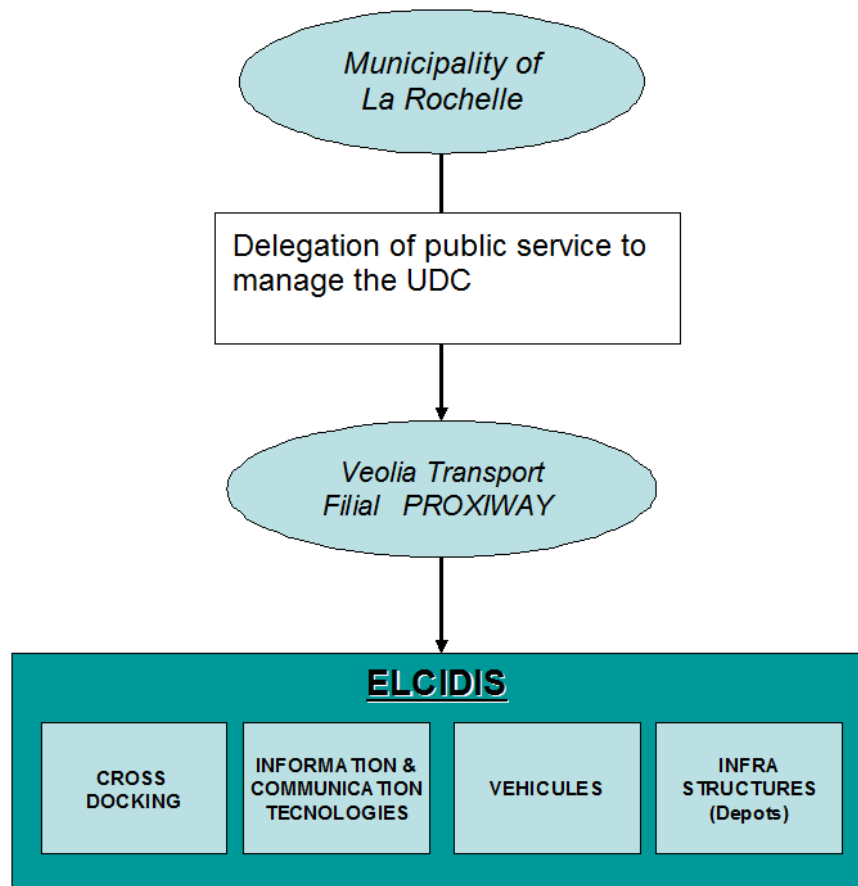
Municipality of La Rochelle

Delegation of public service to manage the UDC

Veolia Transport Filial PROXIWAY

ELCIDIS

CROSS DOCKING

INFORMATION & COMMUNICATION TECNOLOGIES

VEHICULES

INFRA STRUCTURES (Depots)